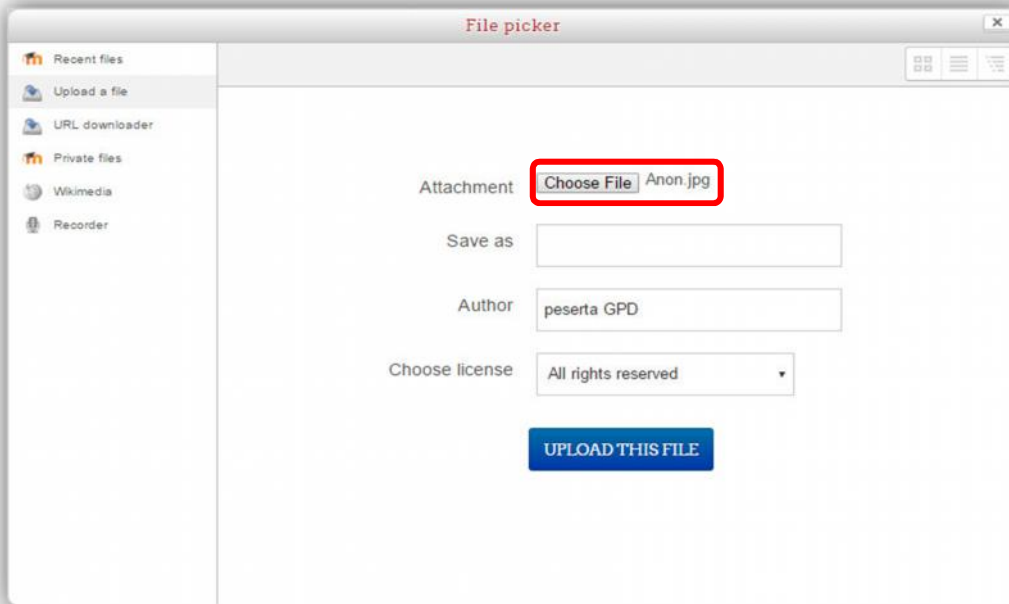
File picker

×

Recent files
Upload a file
URL downloader
Private files
Wikimedia
Recorder

Attachment Choose File Anon.jpg

Save as

Author peserta GPD

Choose license All rights reserved

UPLOAD THIS FILE